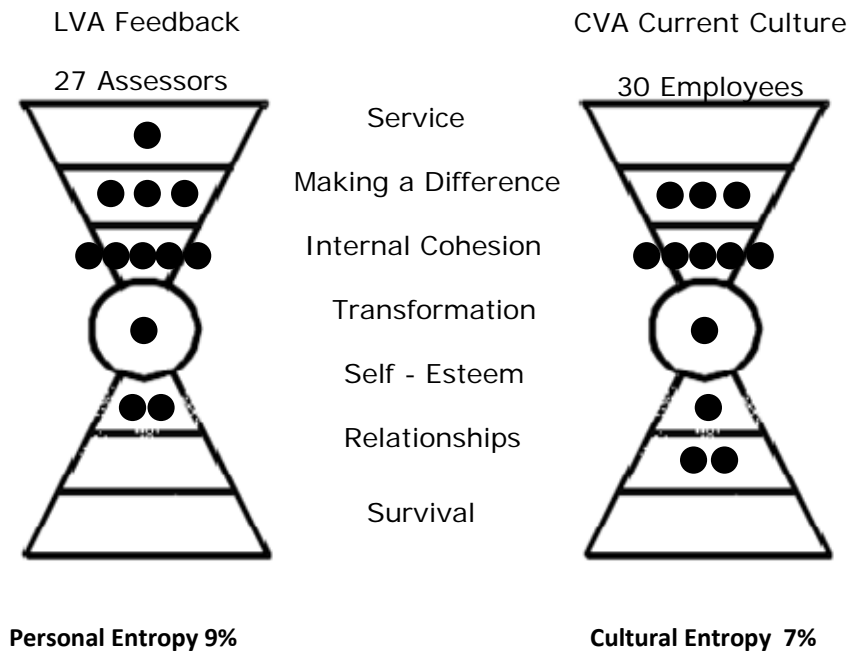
LVA Feedback

27 Assessors

CVA Current Culture

30 Employees

Service

Making a Difference

Internal Cohesion

Transformation

Self - Esteem

Relationships

Survival

**Personal Entropy 9%**

**Cultural Entropy 7%**